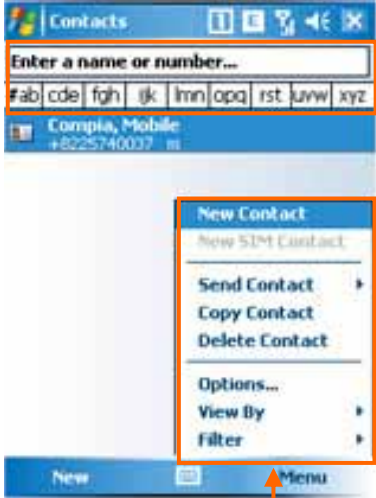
Contacts

Enter a name or number...

#ab cde fgh ijk lmn opq rst uvw xyz

Compia, Mobile
+8225740037 m

New Contact
New SIM Contact
Send Contact
Copy Contact
Delete Contact
Options...
View By
Filter

New Menu